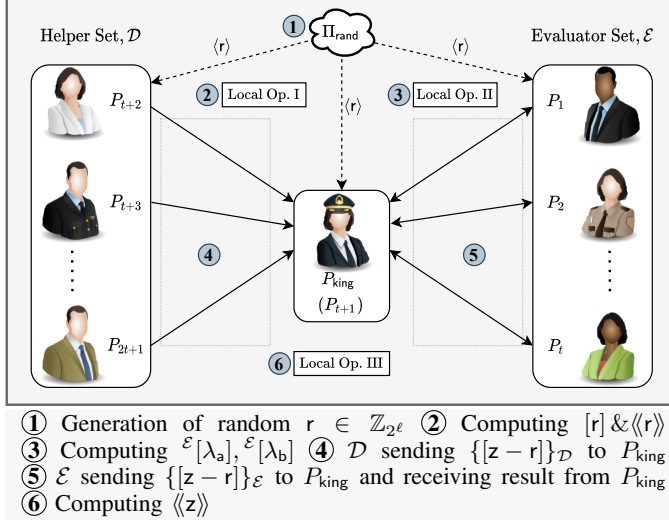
Helper Set, $\mathcal{D}$

1 $\Pi_{\mathsf{rand}}$

Evaluator Set, $\mathcal{E}$

$\langle \mathsf{r} \rangle$

$\langle \mathsf{r} \rangle$

$\langle \mathsf{r} \rangle$

$P_{t+2}$

2 Local Op. I

3 Local Op. II

$P_1$

$P_{t+3}$

$P_2$

4

5

$P_{\mathsf{king}}$

$(P_{t+1})$

$P_{2t+1}$

$P_t$

6 Local Op. III

1 Generation of random $\mathsf{r} \in \mathbb{Z}_{2^\ell}$ 2 Computing $[\mathsf{r}]$ & $\langle\langle \mathsf{r} \rangle\rangle$
3 Computing ${}^{\mathcal{E}}[\lambda_{\mathsf{a}}], {}^{\mathcal{E}}[\lambda_{\mathsf{b}}]$ 4 $\mathcal{D}$ sending $\{[\mathsf{z}-\mathsf{r}]\}_{\mathcal{D}}$ to $P_{\mathsf{king}}$
5 $\mathcal{E}$ sending $\{[\mathsf{z}-\mathsf{r}]\}_{\mathcal{E}}$ to $P_{\mathsf{king}}$ and receiving result from $P_{\mathsf{king}}$
6 Computing $\langle\langle \mathsf{z} \rangle\rangle$